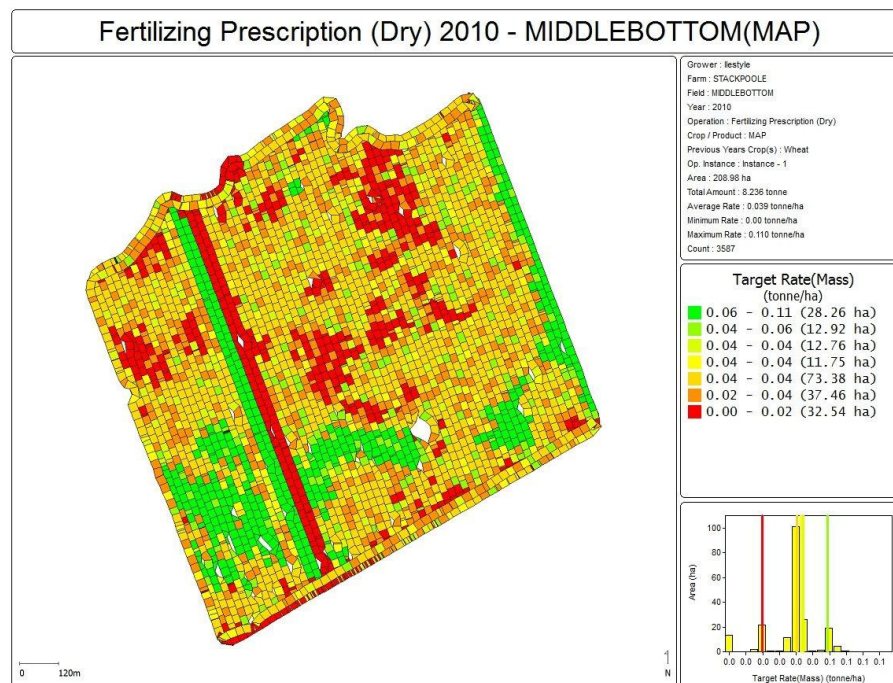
Fertilizing Prescription (Dry) 2010 - MIDDLEBOTTOM(MAP)

Grower : llestyle
Farm : STACKPOOLE
Field : MIDDLEBOTTOM
Year : 2010
Operation : Fertilizing Prescription (Dry)
Crop / Product : MAP
Previous Years Crop(s) : Wheat
Op. Instance : Instance - 1
Area : 208.98 ha
Total Amount : 8.236 tonne
Average Rate : 0.039 tonne/ha
Minimum Rate : 0.00 tonne/ha
Maximum Rate : 0.110 tonne/ha
Count : 3587

Target Rate(Mass)
(tonne/ha)
0.06 - 0.11 (28.26 ha)
0.04 - 0.06 (12.92 ha)
0.04 - 0.04 (12.76 ha)
0.04 - 0.04 (11.75 ha)
0.04 - 0.04 (73.38 ha)
0.02 - 0.04 (37.46 ha)
0.00 - 0.02 (32.54 ha)

100
80
60
40
20
0
Area (ha)
0.0 0.0 0.0 0.0 0.0 0.0 0.1 0.1 0.1 0.1
Target Rate(Mass) (tonne/ha)

0 120m
N